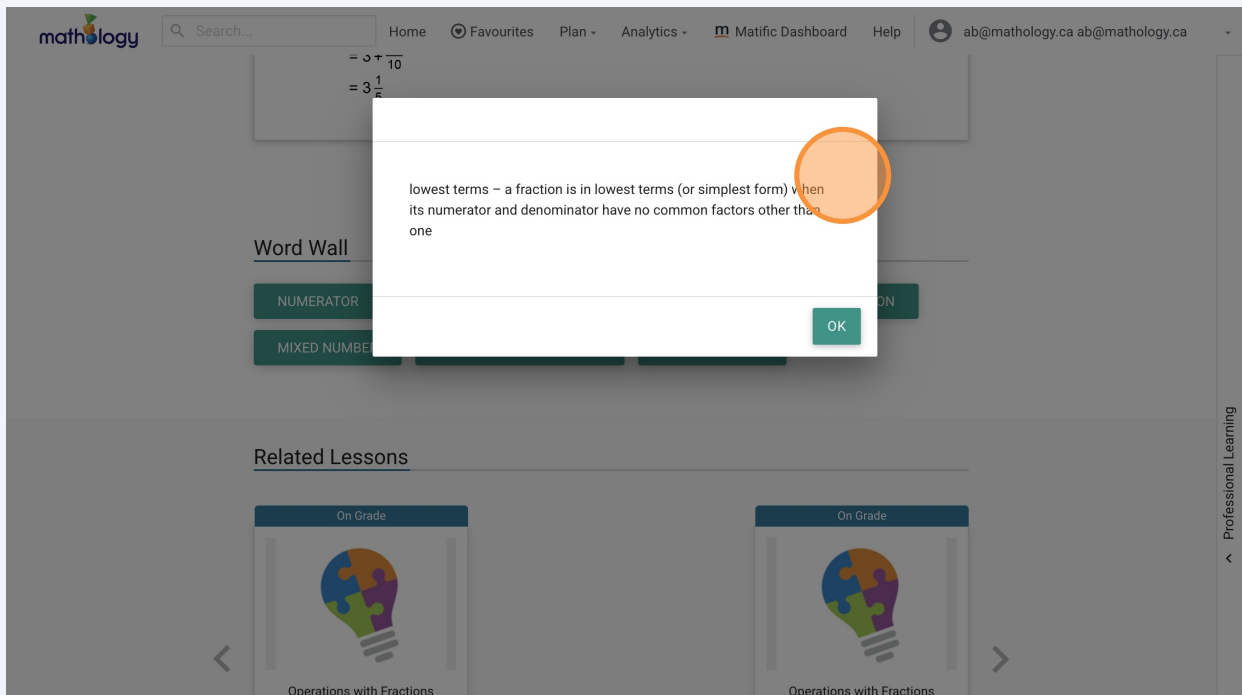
mathology
Search...
Home
Favourites
Plan
Analytics
Matific Dashboard
Help
ab@mathology.ca ab@mathology.ca

$= 3 + \frac{}{10}$
$= 3\frac{1}{5}$

lowest terms – a fraction is in lowest terms (or simplest form) when its numerator and denominator have no common factors other than one

OK

Word Wall
NUMERATOR
MIXED NUMBE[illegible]
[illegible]ON

Related Lessons
On Grade
Operations with Fractions
On Grade
Operations with Fractions

Professional Learning